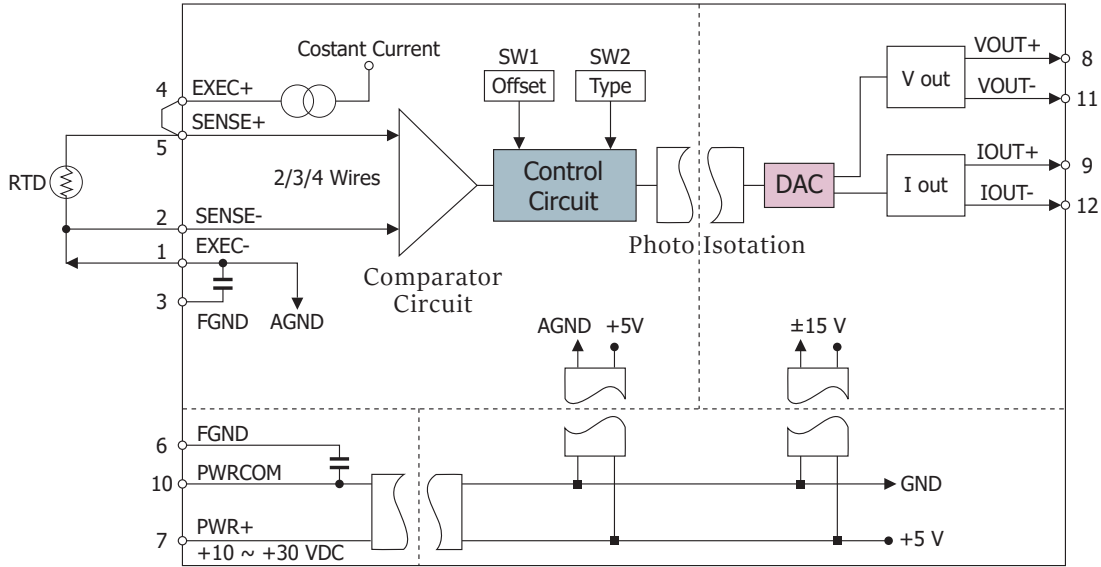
Costant Current

SW1
Offset

SW2
Type

4 EXEC+
SENSE+
5

RTD

2/3/4 Wires

2 SENSE-
1 EXEC-
3
FGND AGND

Control Circuit

Comparator Circuit

Photo Isotation

DAC

V out
VOUT+ 8
VOUT- 11

I out
IOUT+ 9
IOUT- 12

AGND +5V

±15 V

6 FGND
10 PWRCOM
7 PWR+
+10 ~ +30 VDC

GND
+5 V